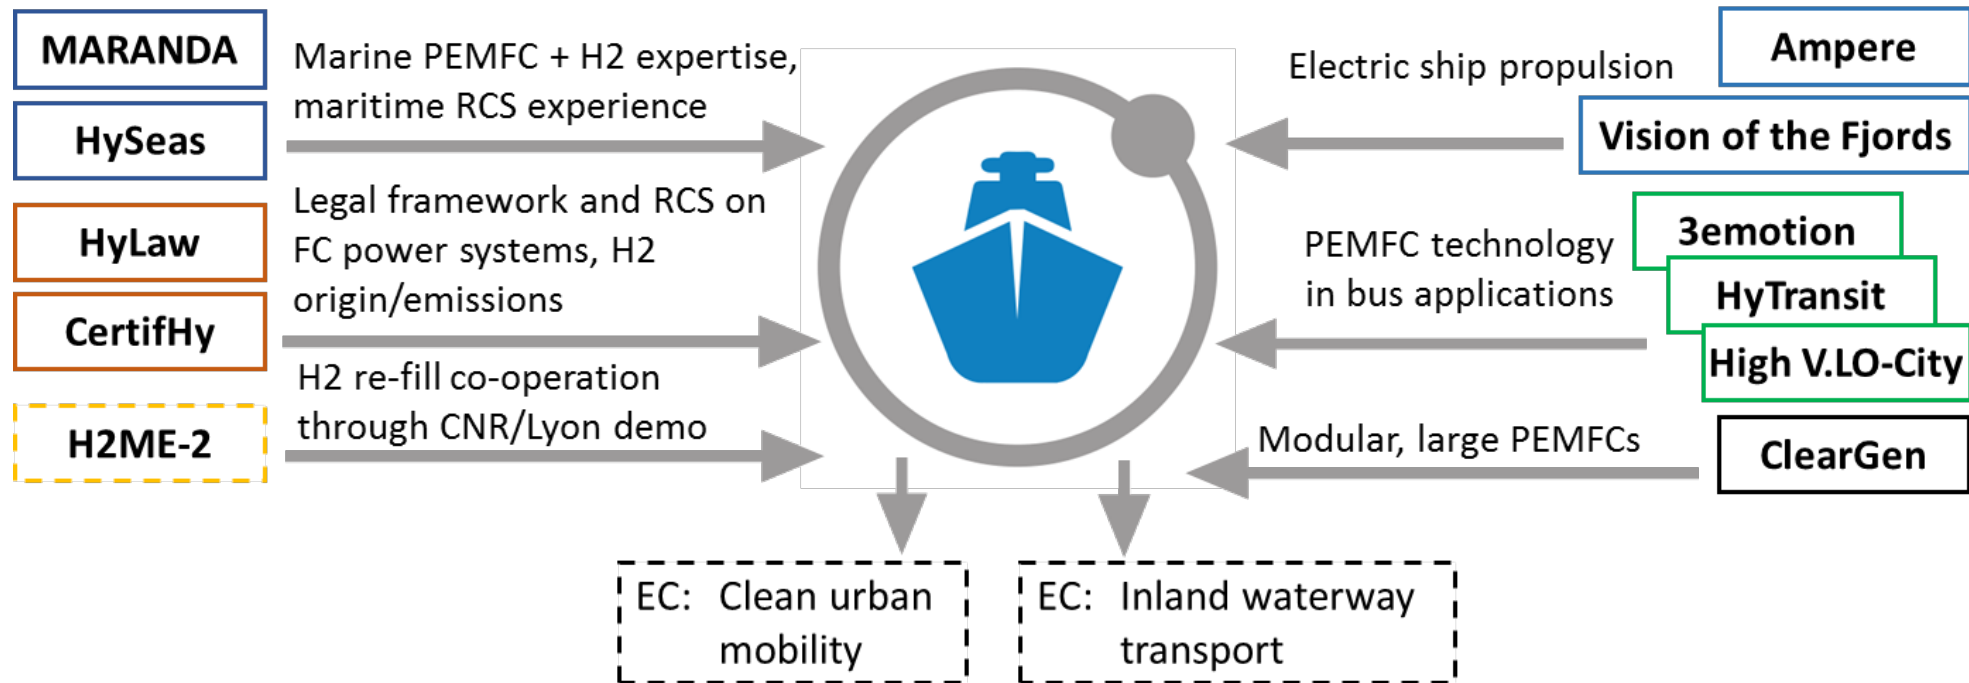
MARANDA

HySeas

Marine PEMFC + H2 expertise, maritime RCS experience

HyLaw

CertifHy

Legal framework and RCS on FC power systems, H2 origin/emissions

H2ME-2

H2 re-fill co-operation through CNR/Lyon demo

Electric ship propulsion

Ampere

Vision of the Fjords

PEMFC technology in bus applications

3emotion

HyTransit

High V.LO-City

Modular, large PEMFCs

ClearGen

EC: Clean urban mobility

EC: Inland waterway transport